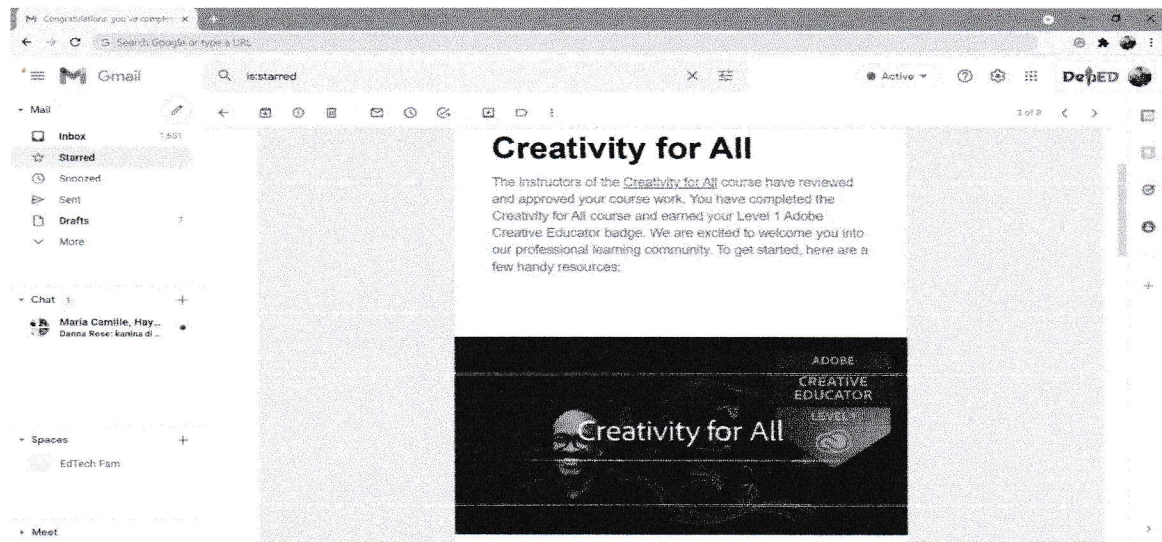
Congratulations you've complet ×

Search Google or type a URL

Gmail

is:starred

Active

DepED

Mail

Inbox 7,651

Starred

Snoozed

Sent

Drafts 7

More

Chat 1

Maria Camille, Hay...
Danna Rose: kanina di ...

Spaces

EdTech Fam

Meet

3 of 8

Creativity for All

The instructors of the Creativity for All course have reviewed and approved your course work. You have completed the Creativity for All course and earned your Level 1 Adobe Creative Educator badge. We are excited to welcome you into our professional learning community. To get started, here are a few handy resources:

ADOBE
CREATIVE
EDUCATOR
LEVEL 1

Creativity for All